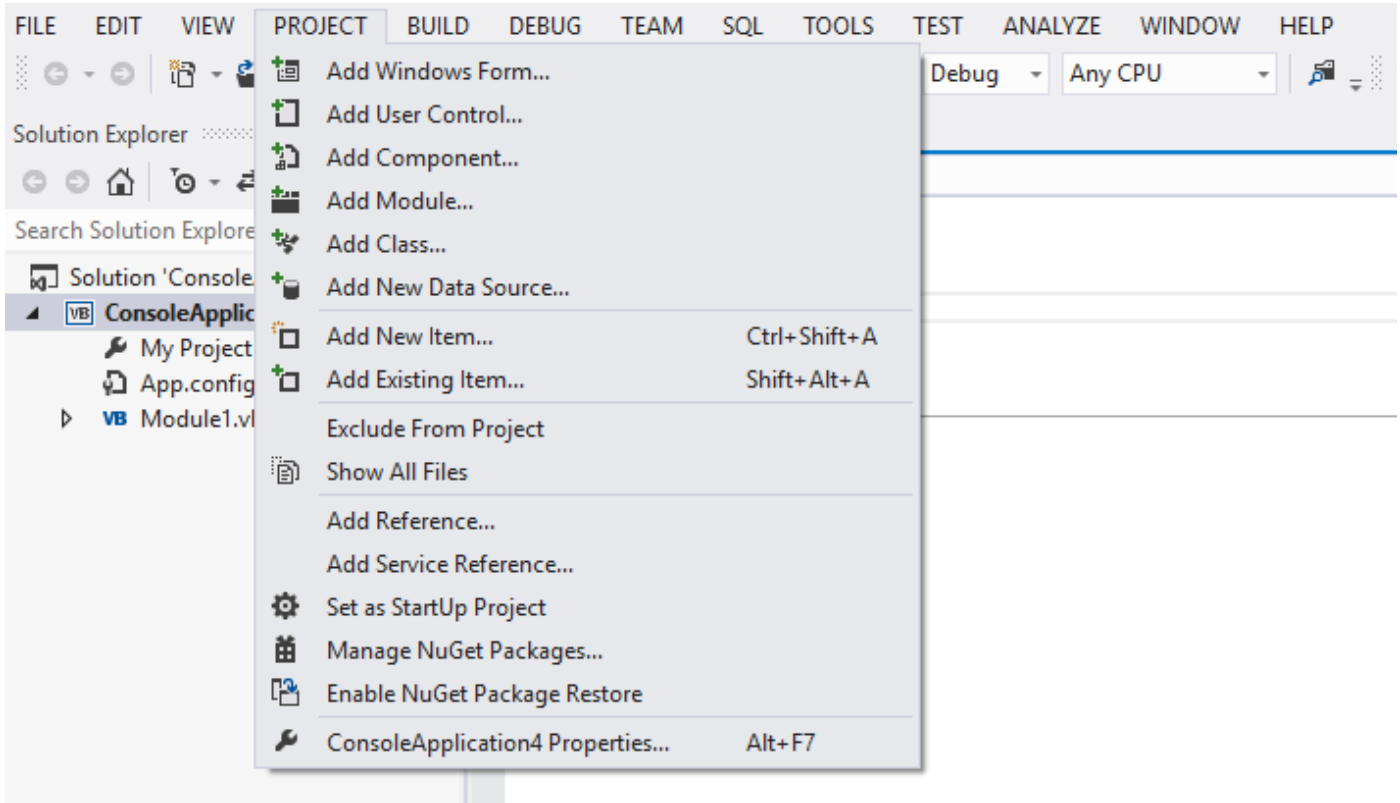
FILE EDIT VIEW PROJECT BUILD DEBUG TEAM SQL TOOLS TEST ANALYZE WINDOW HELP

Debug Any CPU

Solution Explorer

Search Solution Explore

Solution 'Console

VB ConsoleApplic

My Project

App.config

VB Module1.vl

Add Windows Form...
Add User Control...
Add Component...
Add Module...
Add Class...
Add New Data Source...
Add New Item... Ctrl+Shift+A
Add Existing Item... Shift+Alt+A
Exclude From Project
Show All Files
Add Reference...
Add Service Reference...
Set as StartUp Project
Manage NuGet Packages...
Enable NuGet Package Restore
ConsoleApplication4 Properties... Alt+F7